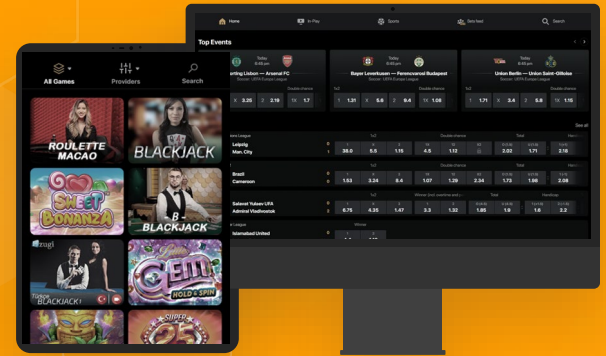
Home
In-Play
Sports
Sets feed
Search

Top Events

Today 8:45 pm
Sporting Lisbon — Arsenal FC
Soccer · UEFA Europa League
1x2 Double chance
X 3.25 2 2.19 1X 1.7

Today 8:45 pm
Bayer Leverkusen — Ferencvarosi Budapest
Soccer · UEFA Europa League
1x2
1 1.31 X 5.6 2 9.4

Today 8:45 pm
Union Berlin — Union Saint-Gilloise
Soccer · UEFA Europa League
1x2
1 1.71 X 3.4 2 5.6

See all

Leipzig
Man. City
0
0
38.0 5.5 1.15 4.5 1.12 2.02 1.71 2.18

Brazil
Cameroon
0
0
1.53 3.24 8.4 1.07 1.29 2.34 1.73 1.96 2.08

Saturn Yuliaev UFA
Admiral Vladivostok
6.75 4.35 1.47 3.3 1.32 1.85 1.9 1.6 2.2

Istanbulspor United

All Games
Providers
Search

ROULETTE MACAO
BLACKJACK
Sweet BONANZA
B BLACKJACK
ezugi
Türkçe BLACKJACK
GEM HOLD & SPIN
SUPER 25